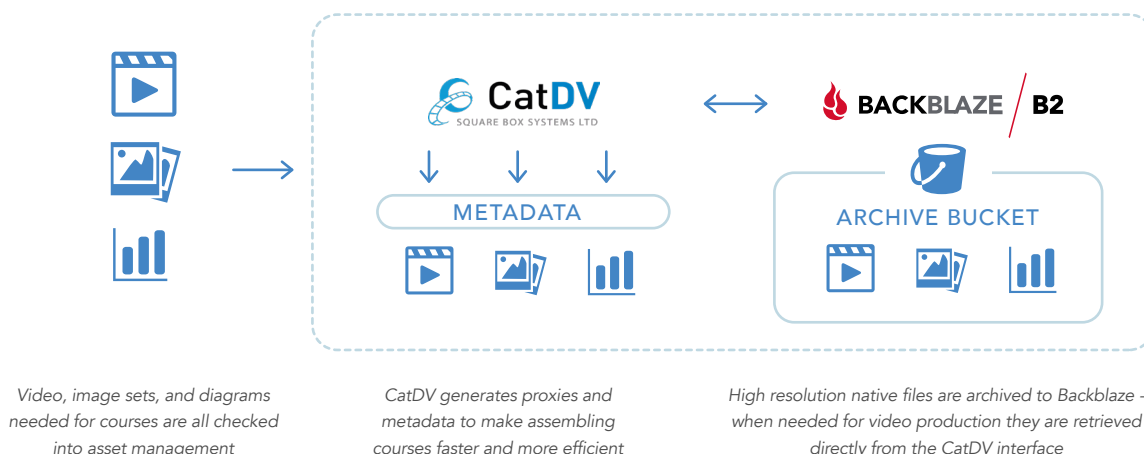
CatDV
SQUARE BOX SYSTEMS LTD

BACKBLAZE B2

METADATA

ARCHIVE BUCKET

Video, image sets, and diagrams needed for courses are all checked into asset management

CatDV generates proxies and metadata to make assembling courses faster and more efficient

High resolution native files are archived to Backblaze - when needed for video production they are retrieved directly from the CatDV interface